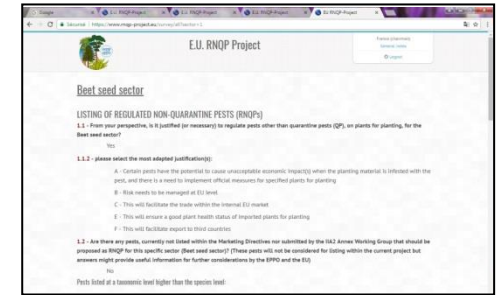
E.U. RNQP Project

Beet seed sector

LISTING OF REGULATED NON-QUARANTINE PESTS (RNQPs)

1.1 - From your perspective, is it justified (or necessary) to regulate pests other than quarantine pests (QP), on plants for planting, for the Beet seed sector?

Yes

1.1.2 - please select the most adapted justification(s):

A - Certain pests have the potential to cause unacceptable economic impact(s) when the planting material is infested with the pest, and there is a need to implement official measures for specified plants for planting

B - Risk needs to be managed at EU level

C - This will facilitate the trade within the internal EU market

E - This will ensure a good plant health status of imported plants for planting

F - This will facilitate export to third countries

1.2 - Are there any pests, currently not listed within the Marketing Directives nor submitted by the IIA2 Annex Working Group that should be proposed as RNQP for this specific sector (Beet seed sector)? (These pests will not be considered for listing within the current project but answers might provide useful information for further considerations by the EPPO and the EU)

No

Pests listed at a taxonomic level higher than the species level